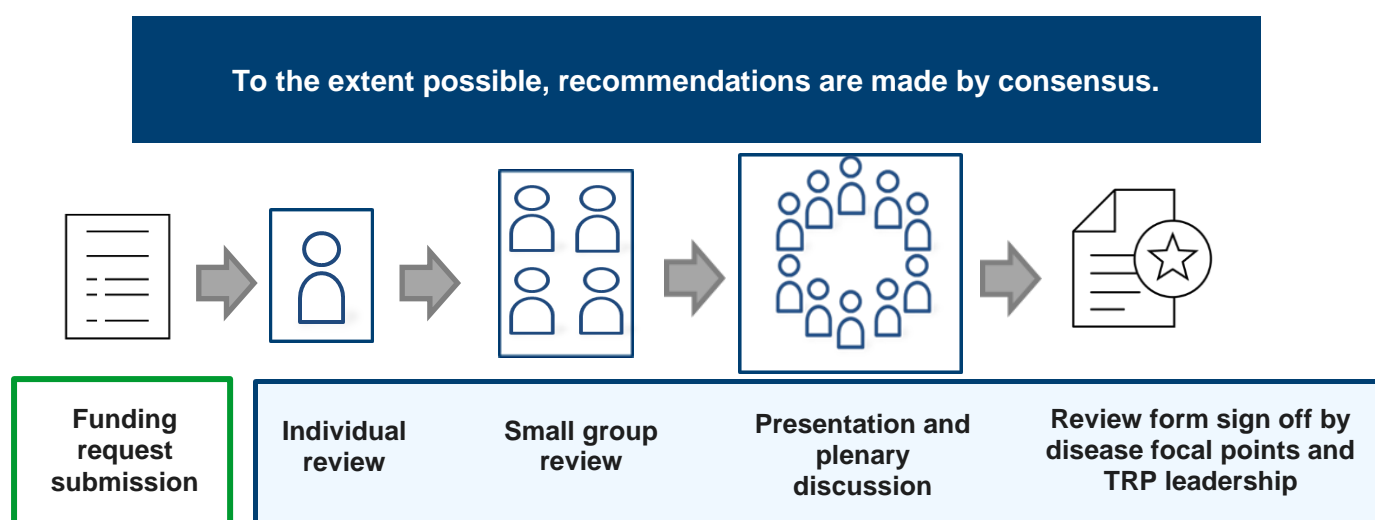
To the extent possible, recommendations are made by consensus.

Funding request submission

Individual review

Small group review

Presentation and plenary discussion

Review form sign off by disease focal points and TRP leadership